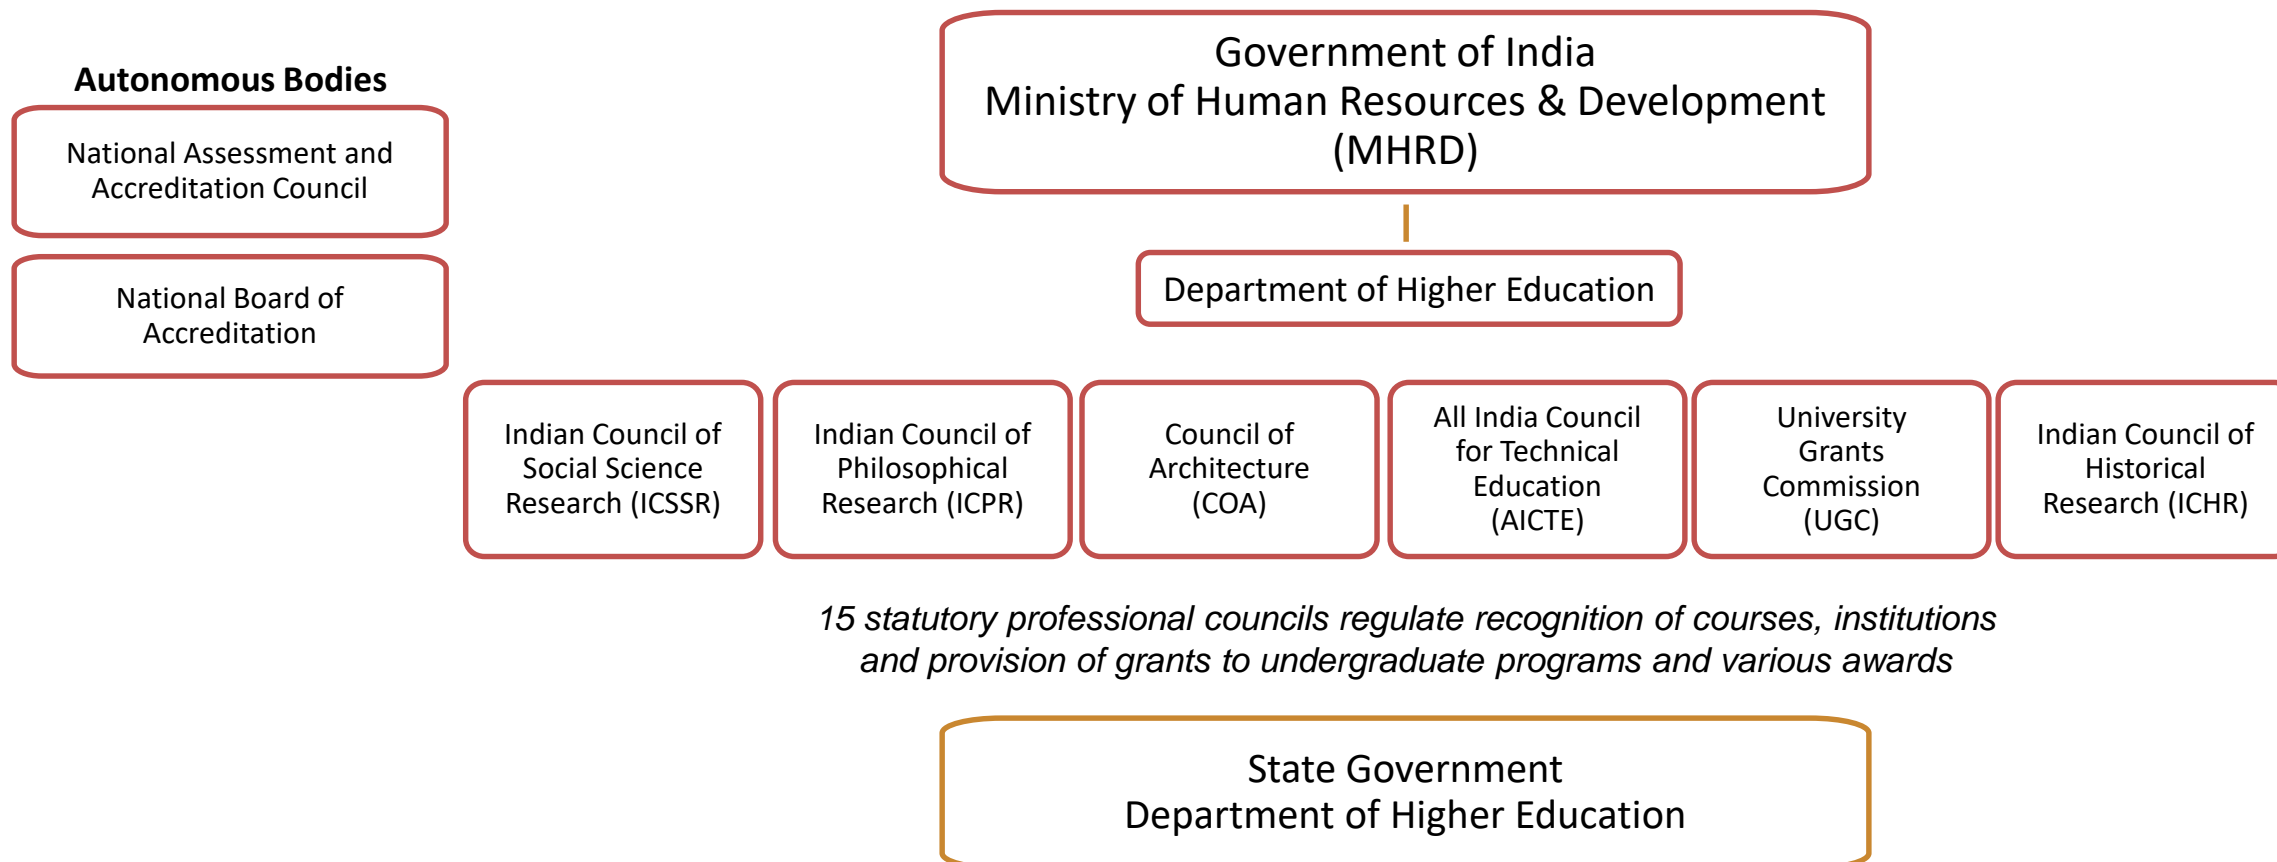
Autonomous Bodies

National Assessment and Accreditation Council

National Board of Accreditation

Government of India
Ministry of Human Resources & Development
(MHRD)

Department of Higher Education

Indian Council of Social Science Research (ICSSR)

Indian Council of Philosophical Research (ICPR)

Council of Architecture (COA)

All India Council for Technical Education (AICTE)

University Grants Commission (UGC)

Indian Council of Historical Research (ICHR)

*15 statutory professional councils regulate recognition of courses, institutions and provision of grants to undergraduate programs and various awards*

State Government
Department of Higher Education